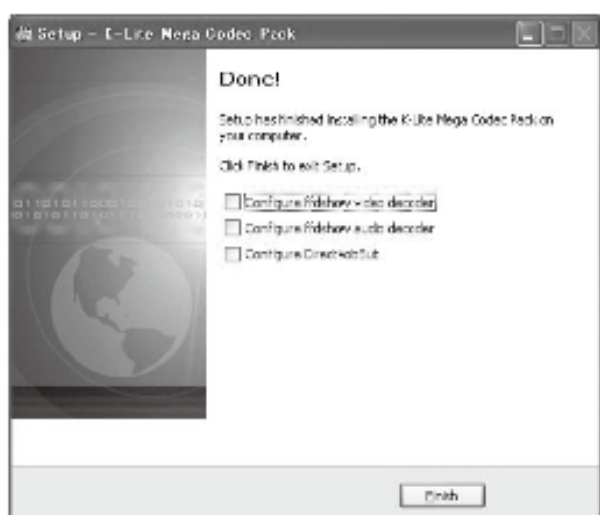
Setup - K-Lite Mega Codec Pack

Done!

Setup has finished installing the K-Lite Mega Codec Pack on your computer.

Click Finish to exit Setup.

Configure ffdshow video decoder

Configure ffdshow audio decoder

Configure DirectVobSub

Finish